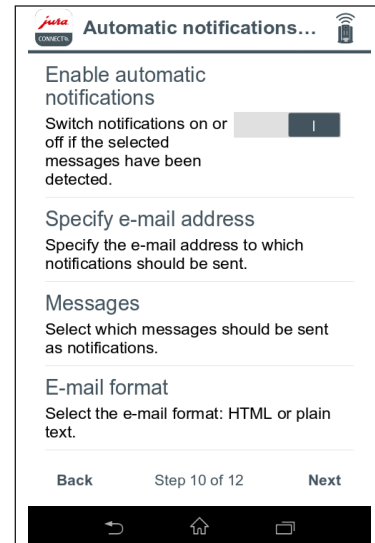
jura CONNECT

Automatic notifications...

Enable automatic notifications

Switch notifications on or off if the selected messages have been detected.

I

Specify e-mail address

Specify the e-mail address to which notifications should be sent.

Messages

Select which messages should be sent as notifications.

E-mail format

Select the e-mail format: HTML or plain text.

Back

Step 10 of 12

Next